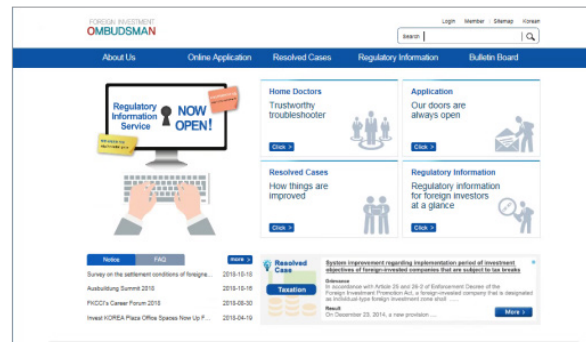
FOREIGN INVESTMENT
OMBUDSMAN

Login | Member | Sitemap | Korean

Search

About Us | Online Application | Resolved Cases | Regulatory Information | Bulletin Board

Regulatory Information Service
NOW OPEN!

Home Doctors
Trustworthy troubleshooter
Click >

Application
Our doors are always open
Click >

Resolved Cases
How things are improved
Click >

Regulatory Information
Regulatory information for foreign investors at a glance
Click >

Notice | FAQ | more >

Survey on the settlement conditions of foreigna... 2016-10-10
Ausbuilding Summit 2016 2016-10-10
FKCCI's Career Forum 2016 2016-08-30
Invest KOREA Plaza Office Spaces Now Up F... 2016-04-19

Resolved Case
Taxation

System improvement regarding implementation period of investment objectives of foreign-invested companies that are subject to tax breaks

Grievance
In accordance with Article 26 and 26-2 of Enforcement Decree of the Foreign Investment Promotion Act, a foreign-invested company that is designated as individual-type foreign investment zone shall ......

Result
On December 23, 2014, a new provision ......

More >